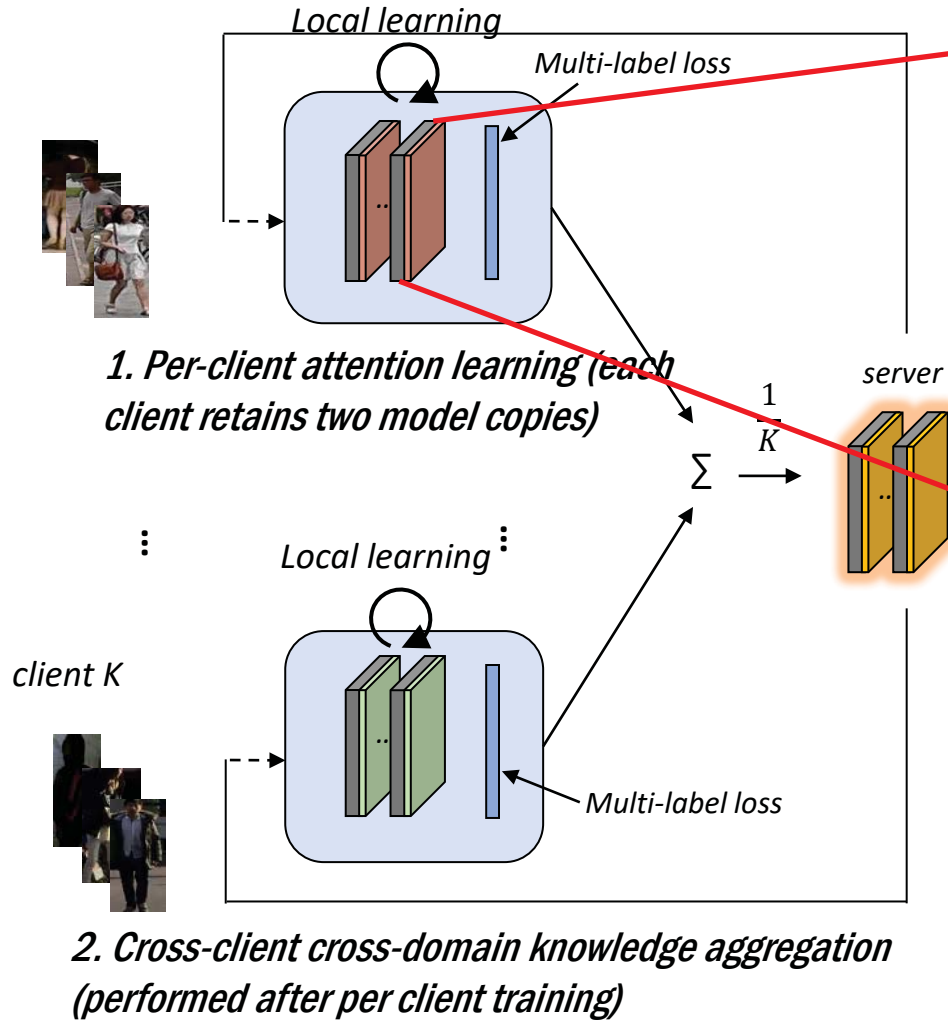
Local learning

Multi-label loss

..

1. Per-client attention learning (each client retains two model copies)

server

$\frac{1}{K}$

$\Sigma$

..

⋮

Local learning ⋮

client K

..

Multi-label loss

2. Cross-client cross-domain knowledge aggregation (performed after per client training)